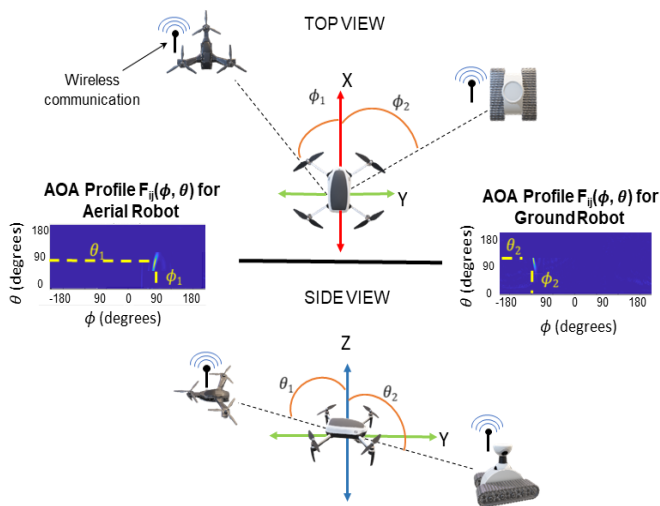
TOP VIEW

Wireless communication

X

$\phi_1$

$\phi_2$

Y

AOA Profile $F_{ij}(\phi, \theta)$ for Aerial Robot

$\theta$ (degrees)

180

90

0

$\theta_1$

$\phi_1$

-180 90 0 90 180

$\phi$ (degrees)

AOA Profile $F_{ij}(\phi, \theta)$ for GroundRobot

$\theta$ (degrees)

180

90

0

$\theta_2$

$\phi_2$

-180 90 0 90 180

$\phi$ (degrees)

SIDE VIEW

Z

$\theta_1$

$\theta_2$

Y